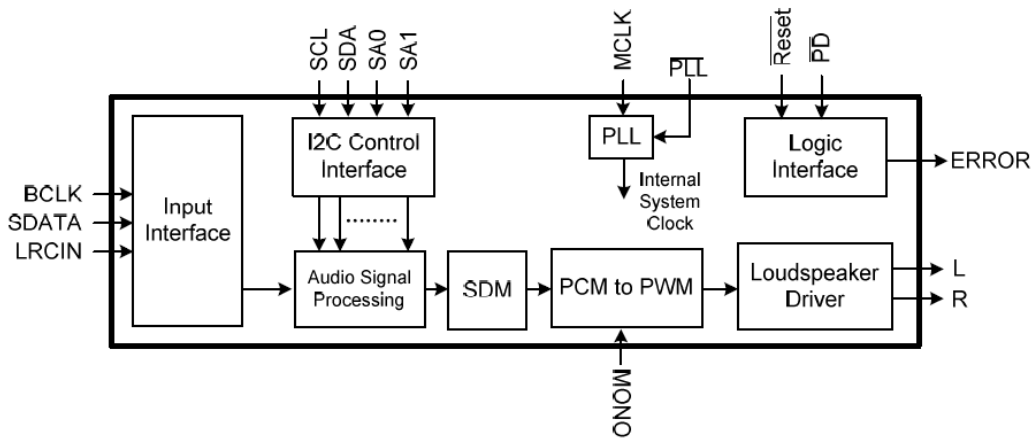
SCL SDA SA0 SA1

MCLK

$\overline{\text{PLL}}$

$\overline{\text{Reset}}$ $\overline{\text{PD}}$

BCLK
SDATA
LRCIN

Input Interface

I2C Control Interface

PLL

Internal System Clock

Logic Interface

ERROR

Audio Signal Processing

SDM

PCM to PWM

Loudspeaker Driver

L
R

MONO